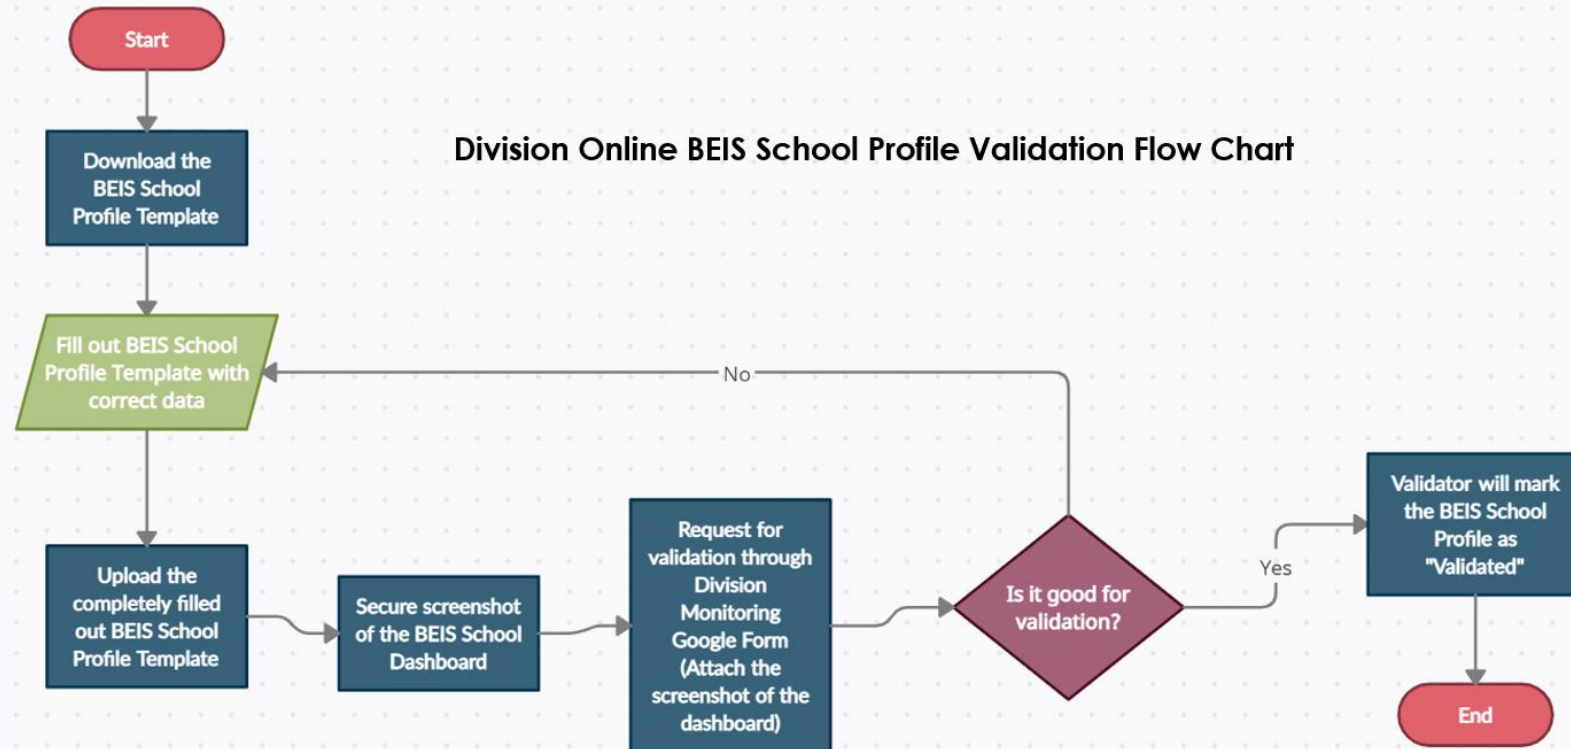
Start

Division Online BEIS School Profile Validation Flow Chart

Download the BEIS School Profile Template

Fill out BEIS School Profile Template with correct data

No

Upload the completely filled out BEIS School Profile Template

Secure screenshot of the BEIS School Dashboard

Request for validation through Division Monitoring Google Form (Attach the screenshot of the dashboard)

Is it good for validation?

Yes

Validator will mark the BEIS School Profile as "Validated"

End